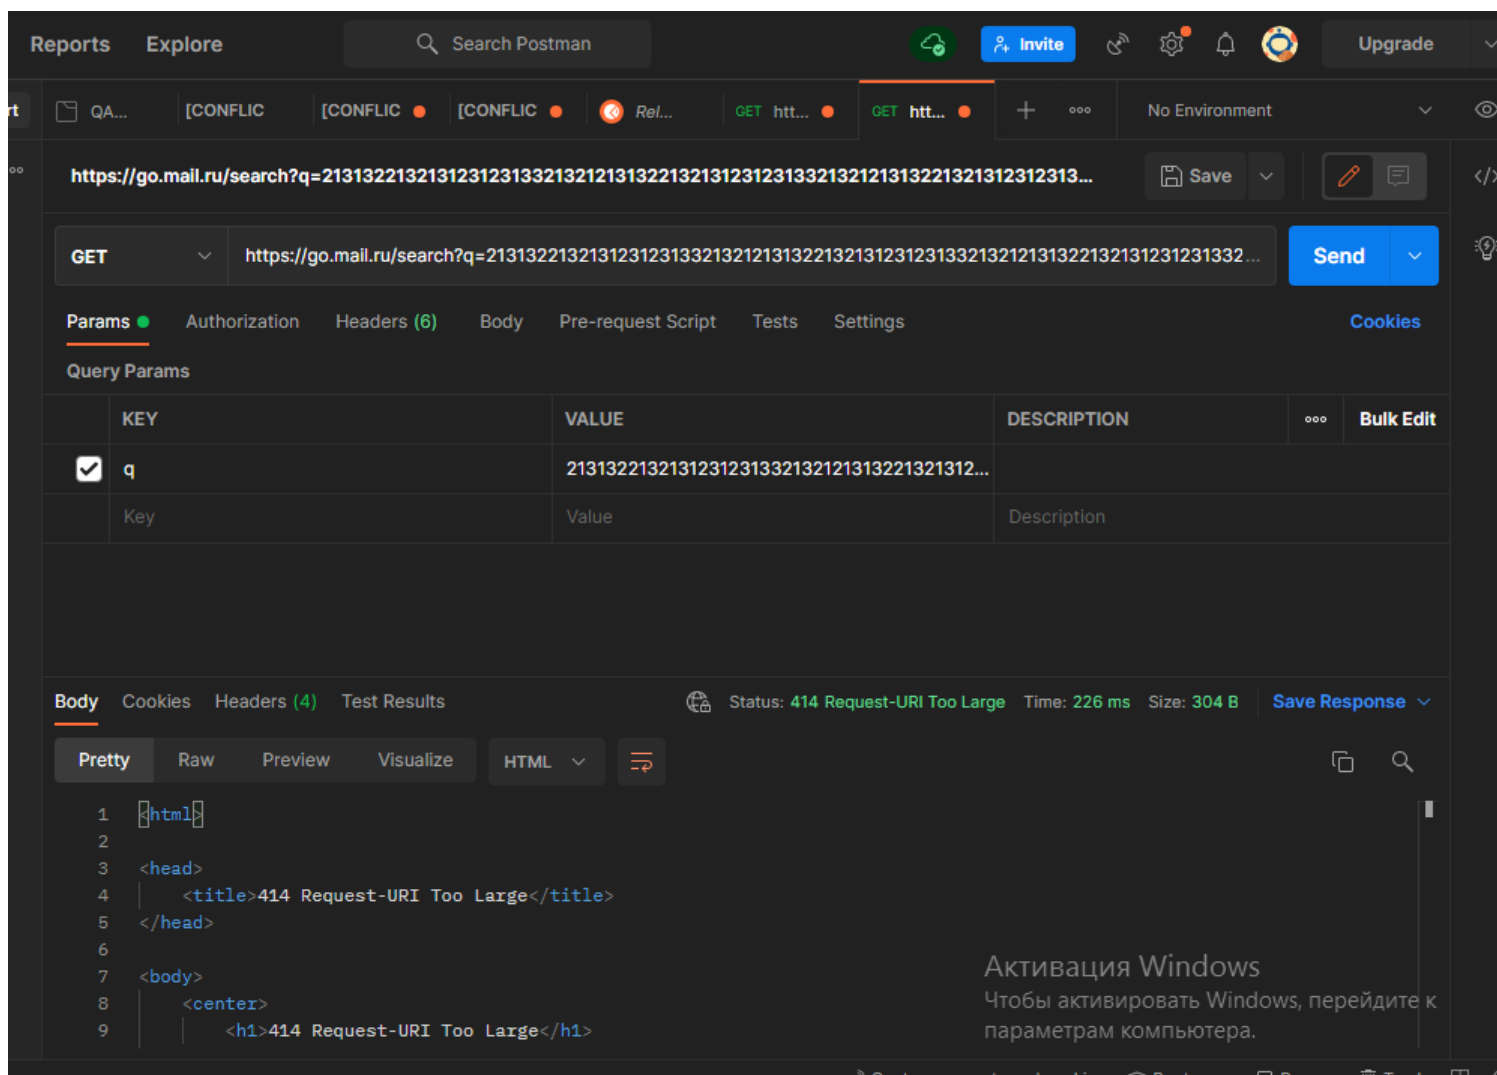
Reports Explore Search Postman Invite Upgrade

rt QA... [CONFLIC [CONFLIC [CONFLIC Rel... GET htt... GET htt... No Environment

https://go.mail.ru/search?q=21313221321312312313321321213132213213123123133213212131322132131231231​3...

Save

GET https://go.mail.ru/search?q=2131322132131231231332132121313221321312312313321321213132213213123123133​2...

Send

Params Authorization Headers (6) Body Pre-request Script Tests Settings Cookies

Query Params

| | KEY | VALUE | DESCRIPTION | Bulk Edit |
|---|---|---|---|---|
| ☑ | q | 21313221321312312313321321213132213213​12... | | |
| | Key | Value | Description | |

Body Cookies Headers (4) Test Results Status: 414 Request-URI Too Large Time: 226 ms Size: 304 B Save Response

Pretty Raw Preview Visualize HTML

1 <html>
2
3 <head>
4 <title>414 Request-URI Too Large</title>
5 </head>
6
7 <body>
8 <center>
9 <h1>414 Request-URI Too Large</h1>

Активация Windows
Чтобы активировать Windows, перейдите к параметрам компьютера.